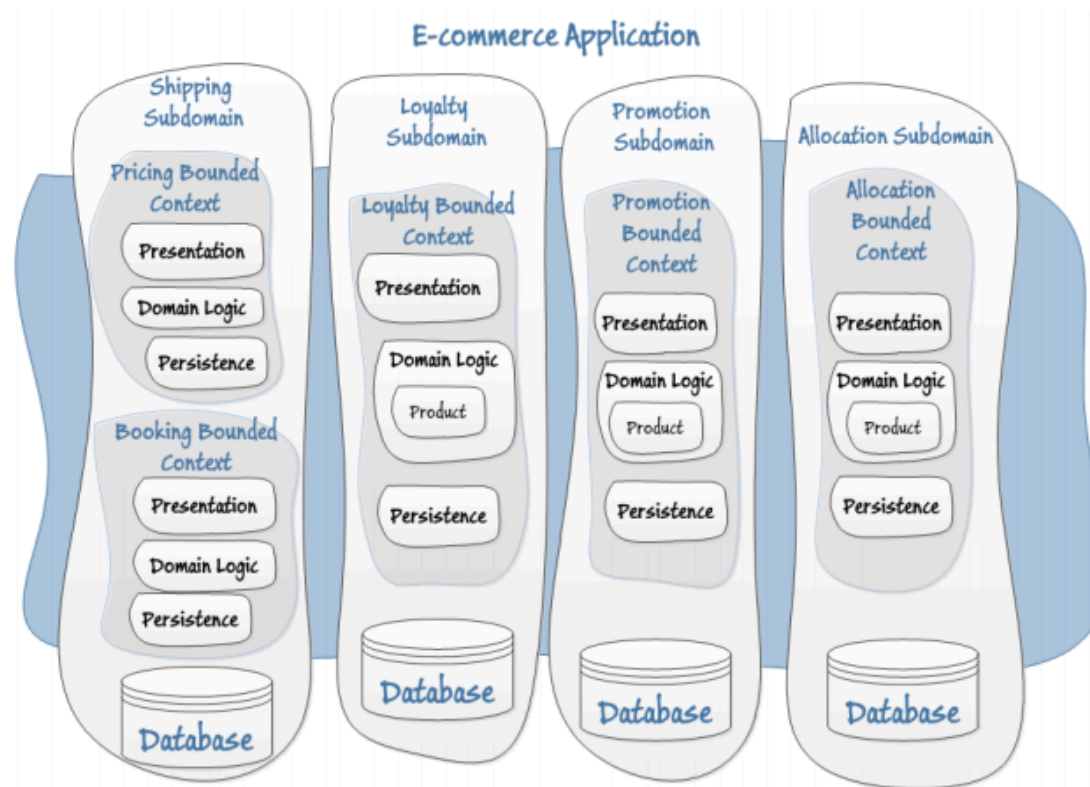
E-commerce Application

Shipping Subdomain

Pricing Bounded Context

Presentation

Domain Logic

Persistence

Booking Bounded Context

Presentation

Domain Logic

Persistence

Database

Loyalty Subdomain

Loyalty Bounded Context

Presentation

Domain Logic

Product

Persistence

Database

Promotion Subdomain

Promotion Bounded Context

Presentation

Domain Logic

Product

Persistence

Database

Allocation Subdomain

Allocation Bounded Context

Presentation

Domain Logic

Product

Persistence

Database